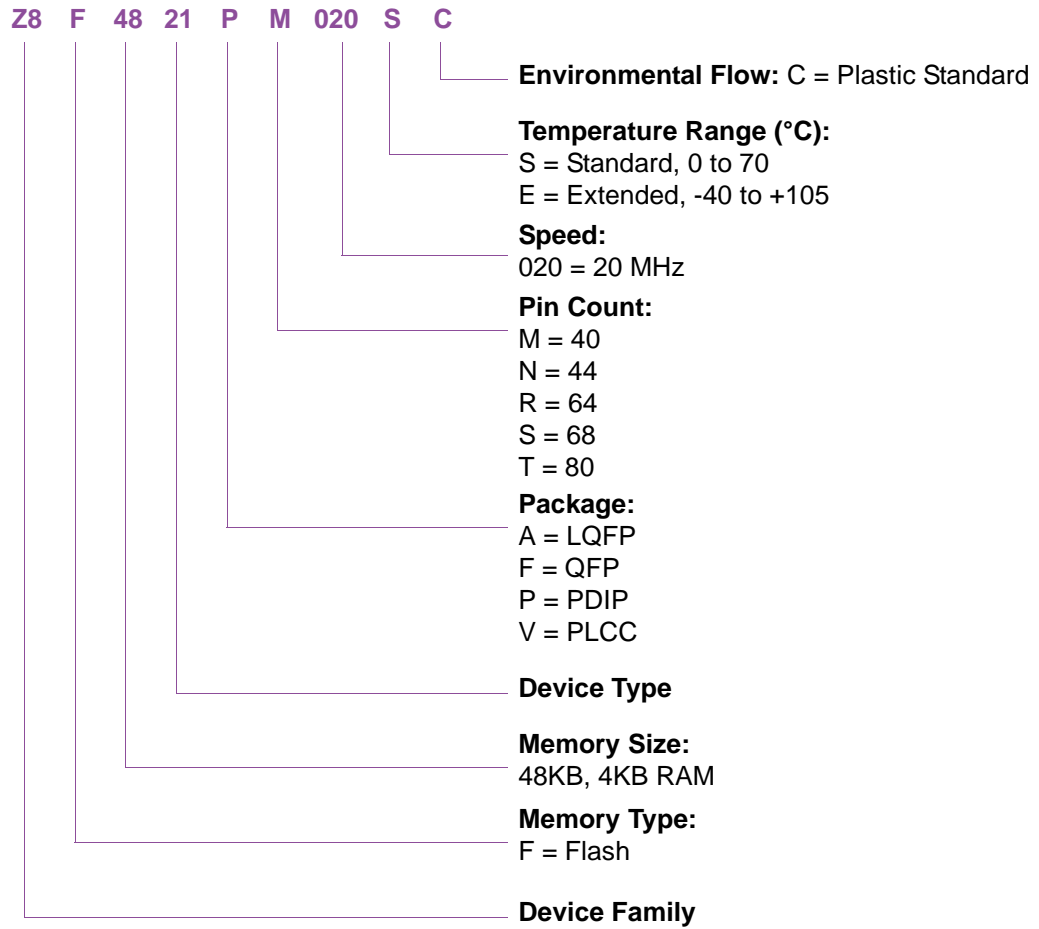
Z8 F 48 21 P M 020 S C

**Environmental Flow:** C = Plastic Standard

**Temperature Range (°C):**
S = Standard, 0 to 70
E = Extended, -40 to +105

**Speed:**
020 = 20 MHz

**Pin Count:**
M = 40
N = 44
R = 64
S = 68
T = 80

**Package:**
A = LQFP
F = QFP
P = PDIP
V = PLCC

**Device Type**

**Memory Size:**
48KB, 4KB RAM

**Memory Type:**
F = Flash

**Device Family**